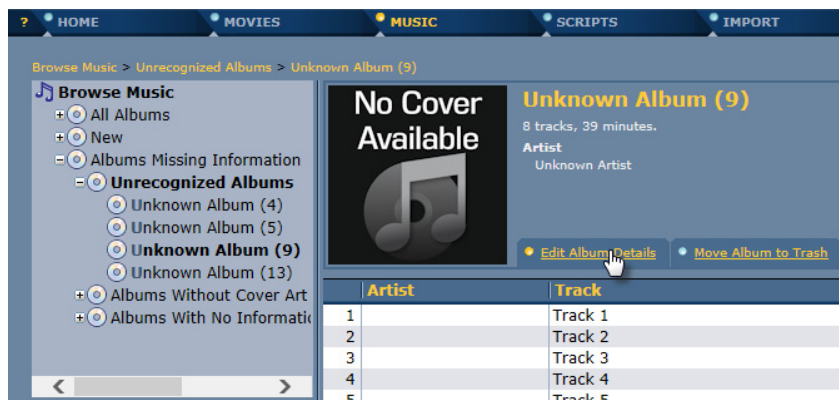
? HOME MOVIES MUSIC SCRIPTS IMPORT

Browse Music > Unrecognized Albums > Unknown Album (9)

Browse Music
All Albums
New
Albums Missing Information
Unrecognized Albums
Unknown Album (4)
Unknown Album (5)
Unknown Album (9)
Unknown Album (13)
Albums Without Cover Art
Albums With No Informati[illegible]

No Cover Available

Unknown Album (9)
8 tracks, 39 minutes.
Artist
Unknown Artist

Edit Album Details
Move Album to Trash

| | Artist | Track |
|---|---|---|
| 1 | | Track 1 |
| 2 | | Track 2 |
| 3 | | Track 3 |
| 4 | | Track 4 |
| 5 | | Track 5 |